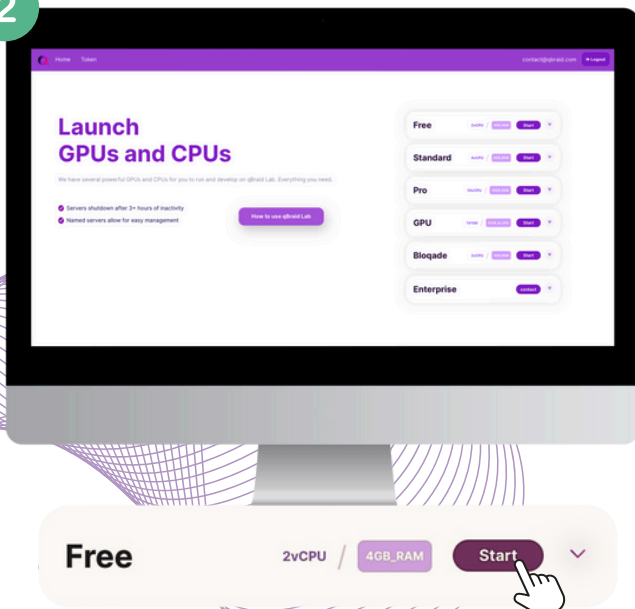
2

Home Token contact@qbraid.com Logout

Launch
GPUs and CPUs

We have several powerful GPUs and CPUs for you to run and develop on qBraid Lab. Everything you need.

Servers shutdown after 3+ hours of inactivity
Named servers allow for easy management

How to use qBraid Lab

Free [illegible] / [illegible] Start
Standard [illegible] / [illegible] Start
Pro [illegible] / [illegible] Start
GPU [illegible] / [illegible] Start
Bloqade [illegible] / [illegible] Start
Enterprise contact

Free 2vCPU / 4GB_RAM Start